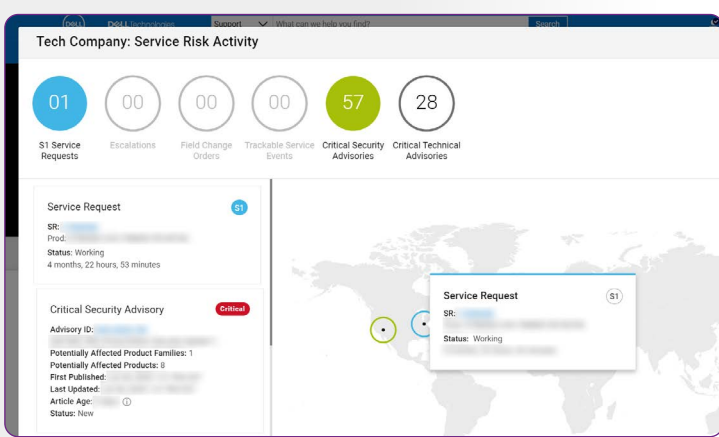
DELL DELL Technologies Support What can we help you find? Search

Tech Company: Service Risk Activity

01 S1 Service Requests
00 Escalations
00 Field Change Orders
00 Trackable Service Events
57 Critical Security Advisories
28 Critical Technical Advisories

Service Request S1
SR: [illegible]
Prod: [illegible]
Status: Working
4 months, 22 hours, 53 minutes

Critical Security Advisory Critical
Advisory ID: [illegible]
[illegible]
Potentially Affected Product Families: 1
Potentially Affected Products: 8
First Published: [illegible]
Last Updated: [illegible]
Article Age: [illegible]
Status: New

Service Request S1
SR: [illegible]
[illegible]
Status: Working
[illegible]